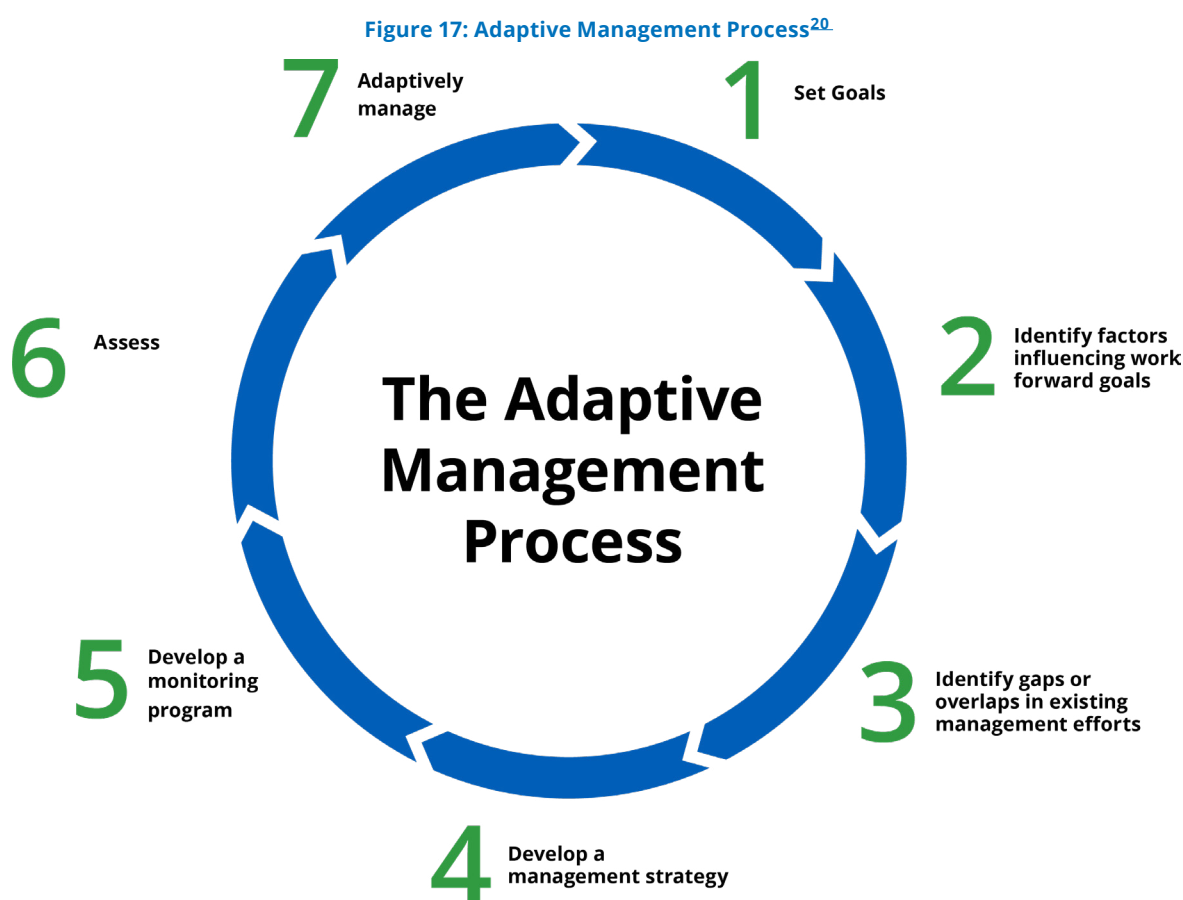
Figure 17: Adaptive Management Process$^{20}$

7 Adaptively manage

1 Set Goals

2 Identify factors influencing work forward goals

3 Identify gaps or overlaps in existing management efforts

4 Develop a management strategy

5 Develop a monitoring program

6 Assess

The Adaptive Management Process